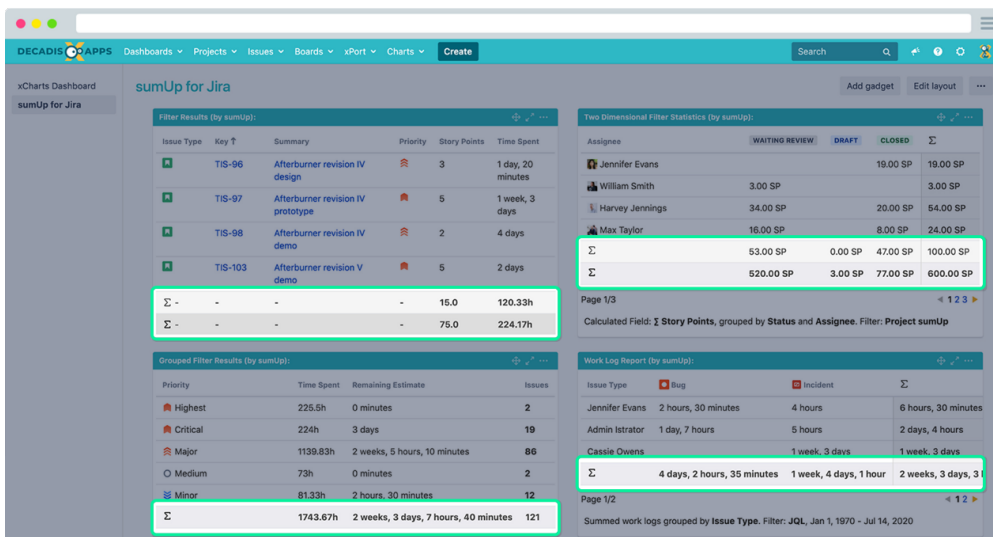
DECADIS APPS Dashboards Projects Issues Boards xPort Charts Create Search

xCharts Dashboard
sumUp for Jira

sumUp for Jira

Add gadget Edit layout ···

Filter Results (by sumUp):

| Issue Type | Key ↑ | Summary | Priority | Story Points | Time Spent |
|---|---|---|---|---|---|
| | TIS-96 | Afterburner revision IV design | | 3 | 1 day, 20 minutes |
| | TIS-97 | Afterburner revision IV prototype | | 5 | 1 week, 3 days |
| | TIS-98 | Afterburner revision IV demo | | 2 | 4 days |
| | TIS-103 | Afterburner revision V demo | | 5 | 2 days |
| Σ - | - | - | - | 15.0 | 120.33h |
| Σ - | - | - | - | 75.0 | 224.17h |

Two Dimensional Filter Statistics (by sumUp):

| Assignee | WAITING REVIEW | DRAFT | CLOSED | Σ |
|---|---|---|---|---|
| Jennifer Evans | | | 19.00 SP | 19.00 SP |
| William Smith | 3.00 SP | | | 3.00 SP |
| Harvey Jennings | 34.00 SP | | 20.00 SP | 54.00 SP |
| Max Taylor | 16.00 SP | | 8.00 SP | 24.00 SP |
| Σ | 53.00 SP | 0.00 SP | 47.00 SP | 100.00 SP |
| Σ | 520.00 SP | 3.00 SP | 77.00 SP | 600.00 SP |

Page 1/3 ◄ 1 2 3 ►

Calculated Field: Σ Story Points, grouped by Status and Assignee. Filter: Project sumUp

Grouped Filter Results (by sumUp):

| Priority | Time Spent | Remaining Estimate | Issues |
|---|---|---|---|
| Highest | 225.5h | 0 minutes | 2 |
| Critical | 224h | 3 days | 19 |
| Major | 1139.83h | 2 weeks, 5 hours, 10 minutes | 86 |
| Medium | 73h | 0 minutes | 2 |
| Minor | 81.33h | 2 hours, 30 minutes | 12 |
| Σ | 1743.67h | 2 weeks, 3 days, 7 hours, 40 minutes | 121 |

Work Log Report (by sumUp):

| Issue Type | Bug | Incident | Σ |
|---|---|---|---|
| Jennifer Evans | 2 hours, 30 minutes | 4 hours | 6 hours, 30 minutes |
| Admin Istrator | 1 day, 7 hours | 5 hours | 2 days, 4 hours |
| Cassie Owens | | 1 week, 3 days | 1 week, 3 days |
| Σ | 4 days, 2 hours, 35 minutes | 1 week, 4 days, 1 hour | 2 weeks, 3 days, 3 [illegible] |

Page 1/2 ◄ 1 2 ►

Summed work logs grouped by Issue Type. Filter: JQL, Jan 1, 1970 - Jul 14, 2020